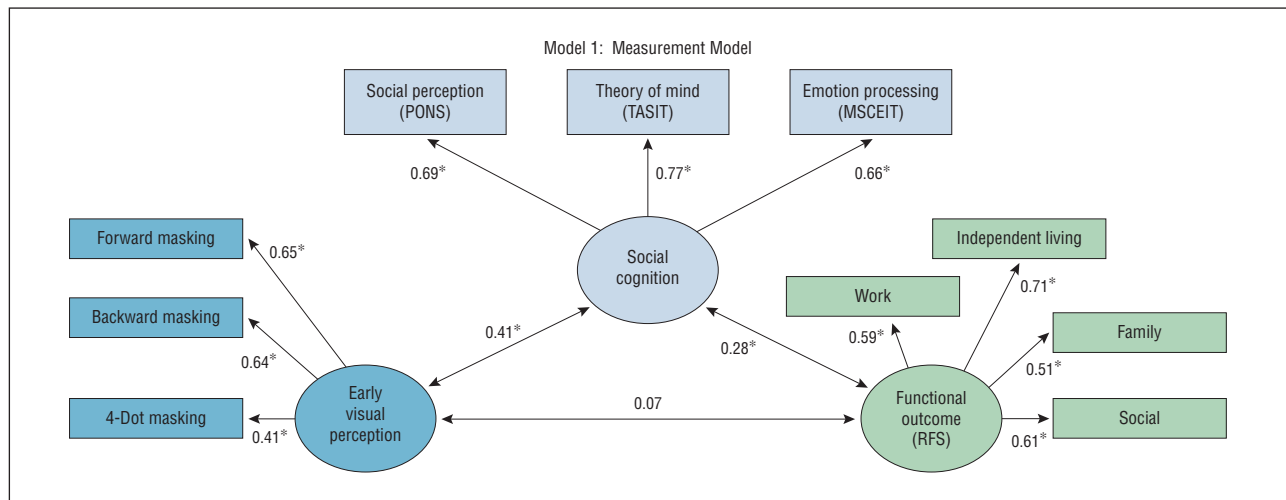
Model 1: Measurement Model

Social perception (PONS)

Theory of mind (TASIT)

Emotion processing (MSCEIT)

0.69*

0.77*

0.66*

Social cognition

Forward masking

0.65*

Backward masking

0.64*

4-Dot masking

0.41*

Early visual perception

0.41*

0.28*

0.07

Independent living

Work

0.71*

0.59*

Family

0.51*

Functional outcome (RFS)

Social

0.61*